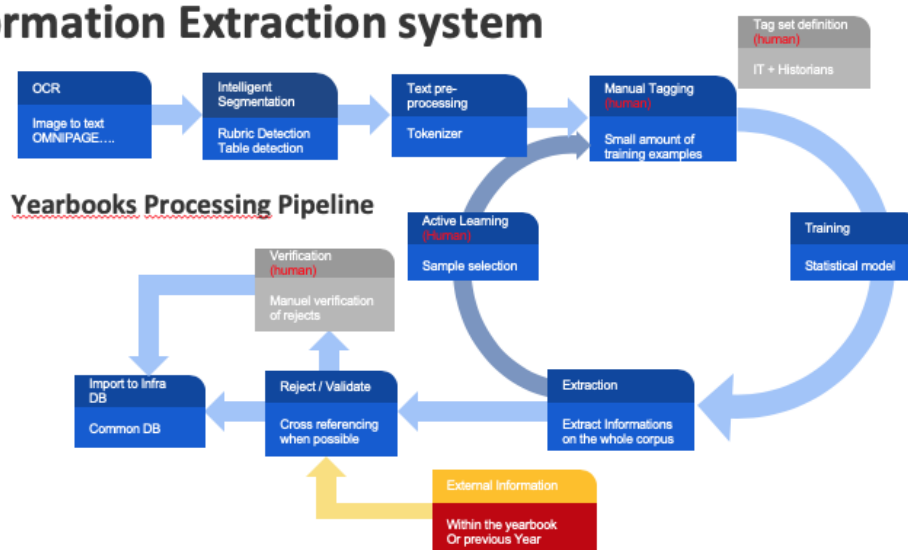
rmation Extraction system

Tag set definition
(human)

IT + Historians

OCR

Image to text
OMNIPAGE….

Intelligent Segmentation

Rubric Detection
Table detection

Text pre-processing

Tokenizer

Manual Tagging
(human)

Small amount of training examples

Yearbooks Processing Pipeline

Active Learning
(Human)

Sample selection

Training

Statistical model

Verification
(human)

Manuel verification of rejects

Import to Infra DB

Common DB

Reject / Validate

Cross referencing when possible

Extraction

Extract Informations on the whole corpus

External Information

Within the yearbook
Or previous Year